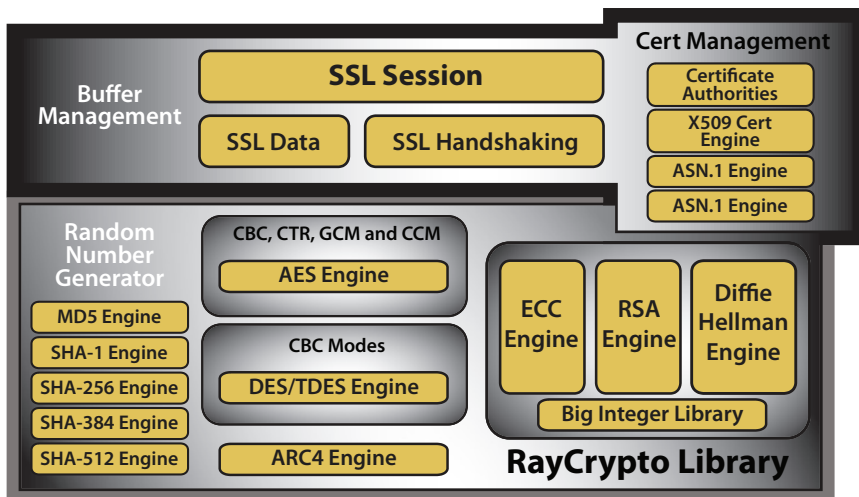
Buffer Management

SSL Session

SSL Data

SSL Handshaking

Cert Management

Certificate Authorities

X509 Cert Engine

ASN.1 Engine

ASN.1 Engine

Random Number Generator

MD5 Engine

SHA-1 Engine

SHA-256 Engine

SHA-384 Engine

SHA-512 Engine

CBC, CTR, GCM and CCM

AES Engine

CBC Modes

DES/TDES Engine

ARC4 Engine

ECC Engine

RSA Engine

Diffie Hellman Engine

Big Integer Library

RayCrypto Library